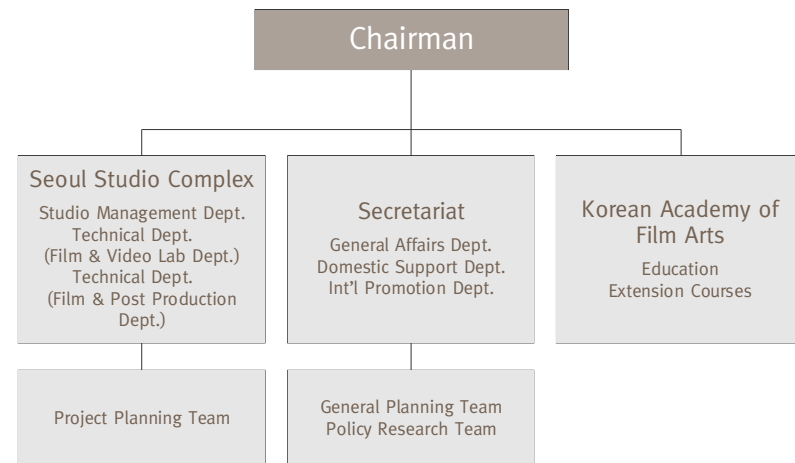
Chairman

Seoul Studio Complex

Studio Management Dept.
Technical Dept.
(Film & Video Lab Dept.)
Technical Dept.
(Film & Post Production Dept.)

Project Planning Team

Secretariat

General Affairs Dept.
Domestic Support Dept.
Int'l Promotion Dept.

General Planning Team
Policy Research Team

Korean Academy of Film Arts

Education
Extension Courses